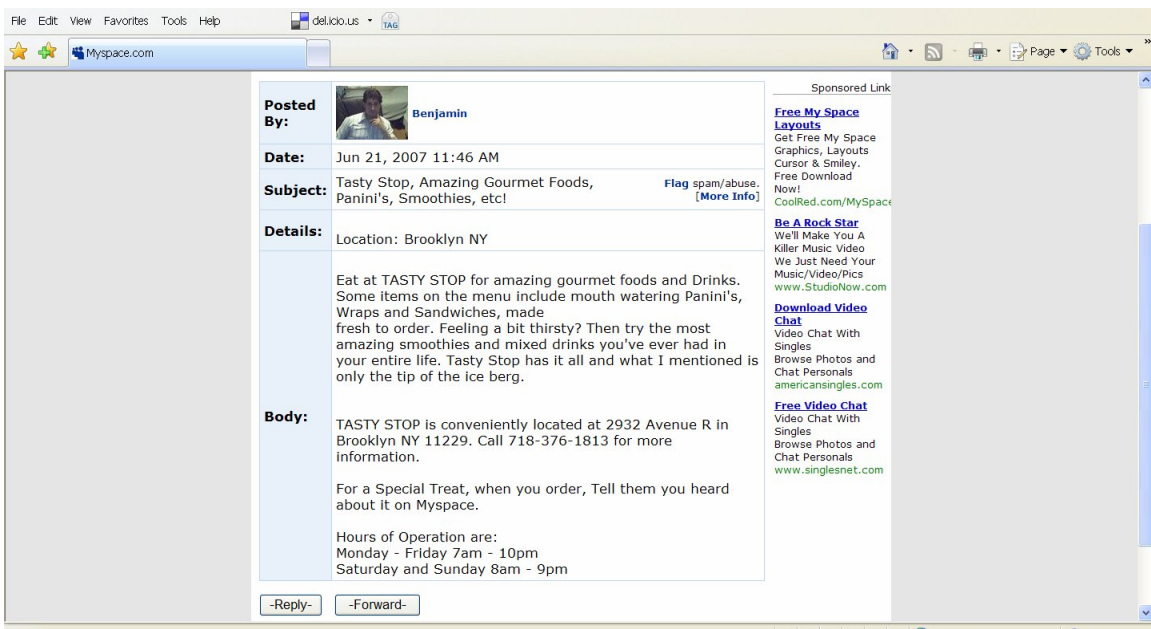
File Edit View Favorites Tools Help

del.icio.us TAG

Myspace.com

Page Tools

| Posted By: | Benjamin |
|---|---|
| Date: | Jun 21, 2007 11:46 AM |
| Subject: | Tasty Stop, Amazing Gourmet Foods, Panini's, Smoothies, etc! Flag spam/abuse. [More Info] |
| Details: | Location: Brooklyn NY |
| Body: | Eat at TASTY STOP for amazing gourmet foods and Drinks. Some items on the menu include mouth watering Panini's, Wraps and Sandwiches, made fresh to order. Feeling a bit thirsty? Then try the most amazing smoothies and mixed drinks you've ever had in your entire life. Tasty Stop has it all and what I mentioned is only the tip of the ice berg. TASTY STOP is conveniently located at 2932 Avenue R in Brooklyn NY 11229. Call 718-376-1813 for more information. For a Special Treat, when you order, Tell them you heard about it on Myspace. Hours of Operation are: Monday - Friday 7am - 10pm Saturday and Sunday 8am - 9pm |

-Reply- -Forward-

Sponsored Link

Free My Space Layouts
Get Free My Space Graphics, Layouts Cursor & Smiley. Free Download Now!
CoolRed.com/MySpace

Be A Rock Star
We'll Make You A Killer Music Video We Just Need Your Music/Video/Pics
www.StudioNow.com

Download Video Chat
Video Chat With Singles
Browse Photos and Chat Personals
americansingles.com

Free Video Chat
Video Chat With Singles
Browse Photos and Chat Personals
www.singlesnet.com